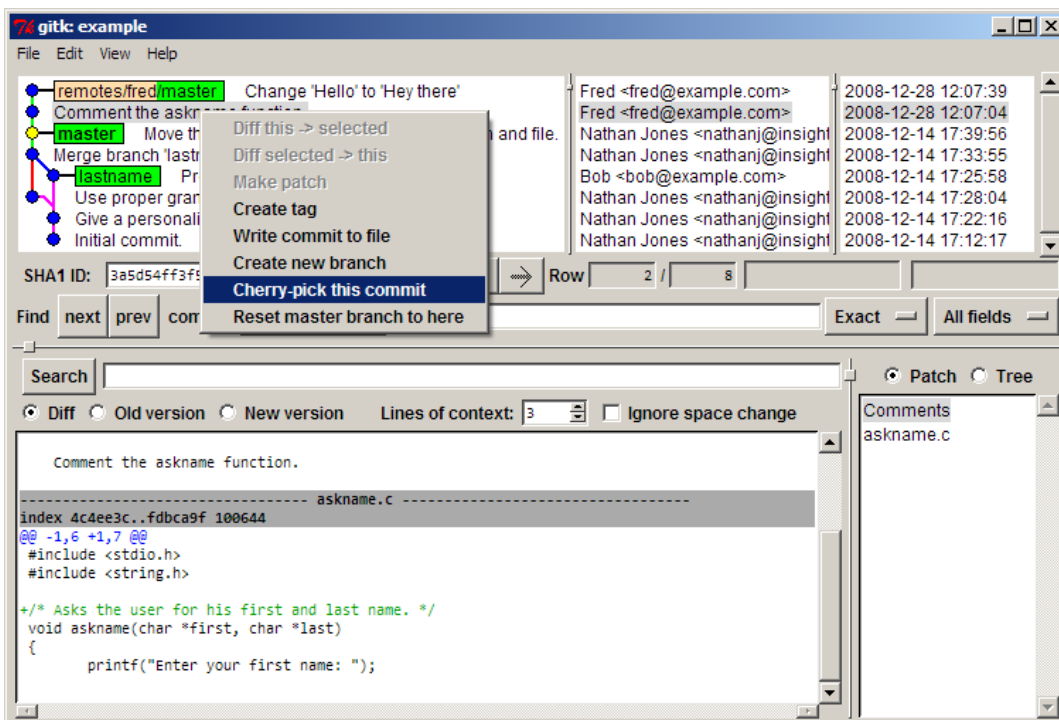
gitk: example

File Edit View Help

remotes/fred/master Change 'Hello' to 'Hey there'
Comment the askname function
master Move th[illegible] and file.
Merge branch 'lastn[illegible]
lastname Pr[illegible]
Use proper gran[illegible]
Give a personali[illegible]
Initial commit.

Diff this -> selected
Diff selected -> this
Make patch
Create tag
Write commit to file
Create new branch
Cherry-pick this commit
Reset master branch to here

Fred <fred@example.com>
Fred <fred@example.com>
Nathan Jones <nathanj@insight
Nathan Jones <nathanj@insight
Bob <bob@example.com>
Nathan Jones <nathanj@insight
Nathan Jones <nathanj@insight
Nathan Jones <nathanj@insight

2008-12-28 12:07:39
2008-12-28 12:07:04
2008-12-14 17:39:56
2008-12-14 17:33:55
2008-12-14 17:25:58
2008-12-14 17:28:04
2008-12-14 17:22:16
2008-12-14 17:12:17

SHA1 ID: 3a5d54ff3f5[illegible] Row 2 / 8

Find next prev com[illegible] Exact All fields

Search

Patch Tree

Diff Old version New version Lines of context: 3 Ignore space change

Comment the askname function.

---------------------------------- askname.c ----------------------------------
index 4c4ee3c..fdbca9f 100644
@@ -1,6 +1,7 @@
 #include <stdio.h>
 #include <string.h>

+/* Asks the user for his first and last name. */
 void askname(char *first, char *last)
 {
 printf("Enter your first name: ");

Comments
askname.c